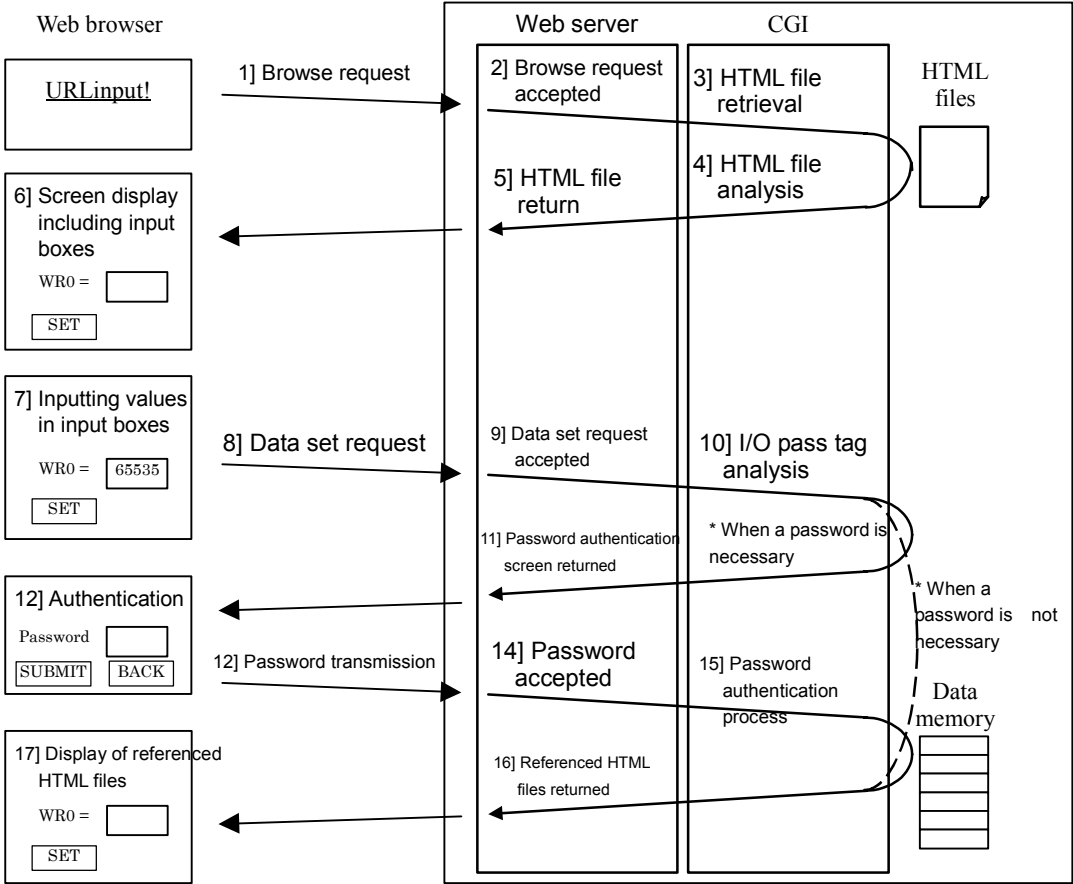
Web browser

Web server

CGI

URLinput!

1] Browse request

2] Browse request accepted

3] HTML file retrieval

HTML files

4] HTML file analysis

5] HTML file return

6] Screen display including input boxes

WR0 =

SET

7] Inputting values in input boxes

WR0 = 65535

SET

8] Data set request

9] Data set request accepted

10] I/O pass tag analysis

* When a password is necessary

11] Password authentication screen returned

* When a password is not necessary

12] Authentication

Password

SUBMIT BACK

12] Password transmission

14] Password accepted

15] Password authentication process

Data memory

17] Display of referenced HTML files

16] Referenced HTML files returned

WR0 =

SET